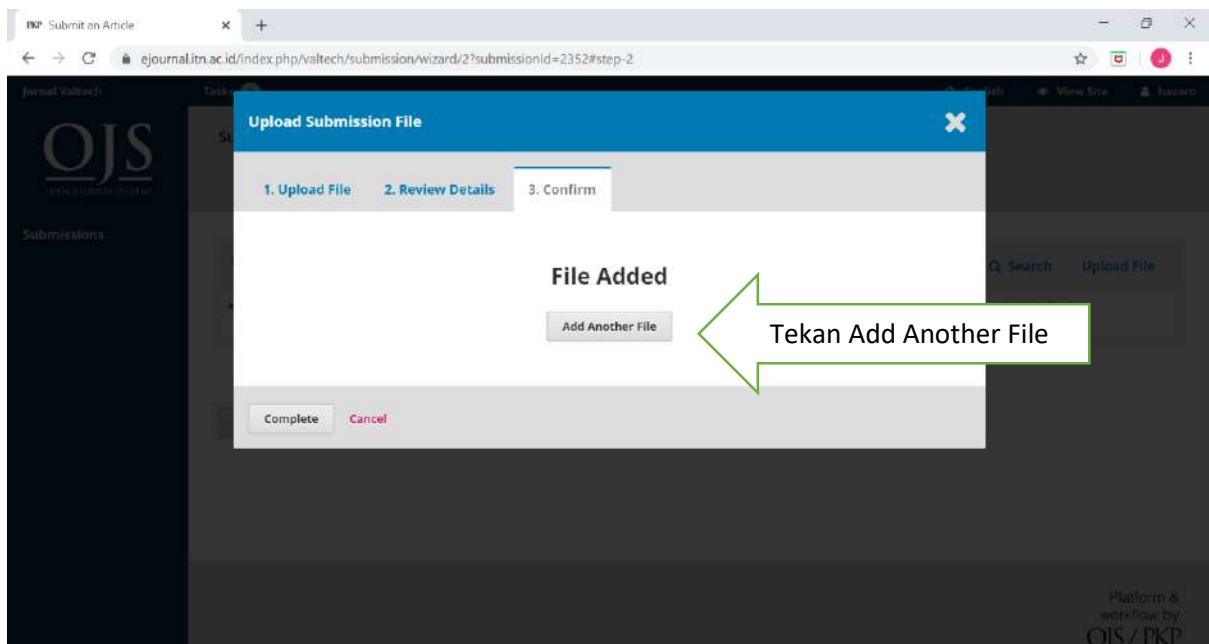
PKP Submit an Article × +

ejournal.itn.ac.id/index.php/valtech/submission/wizard/2?submissionId=2352#step-2

Jurnal Valtech Tasks English View Site hazaro

OJS

Submissions

Upload Submission File

1. Upload File 2. Review Details 3. Confirm

File Added

Add Another File

Tekan Add Another File

Search Upload File

Complete Cancel

Platform & workflow by OJS / PKP